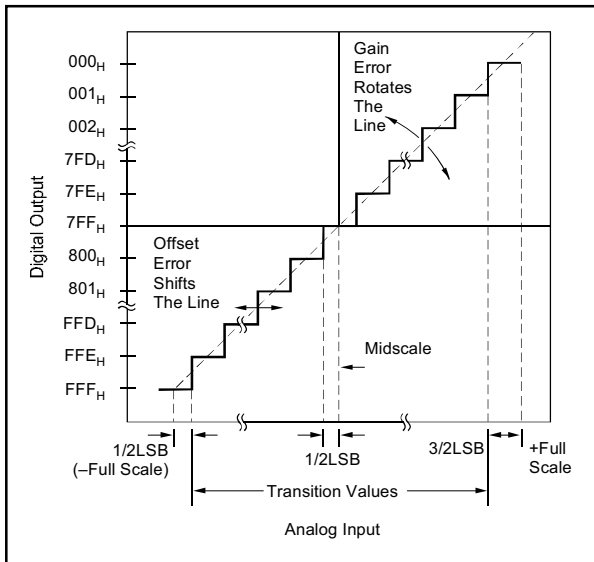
Digital Output

$000_H$
$001_H$
$002_H$
$7FD_H$
$7FE_H$
$7FF_H$
$800_H$
$801_H$
$FFD_H$
$FFE_H$
$FFF_H$

Gain Error Rotates The Line

Offset Error Shifts The Line

Midscale

1/2LSB (–Full Scale)

1/2LSB

3/2LSB

+Full Scale

Transition Values

Analog Input